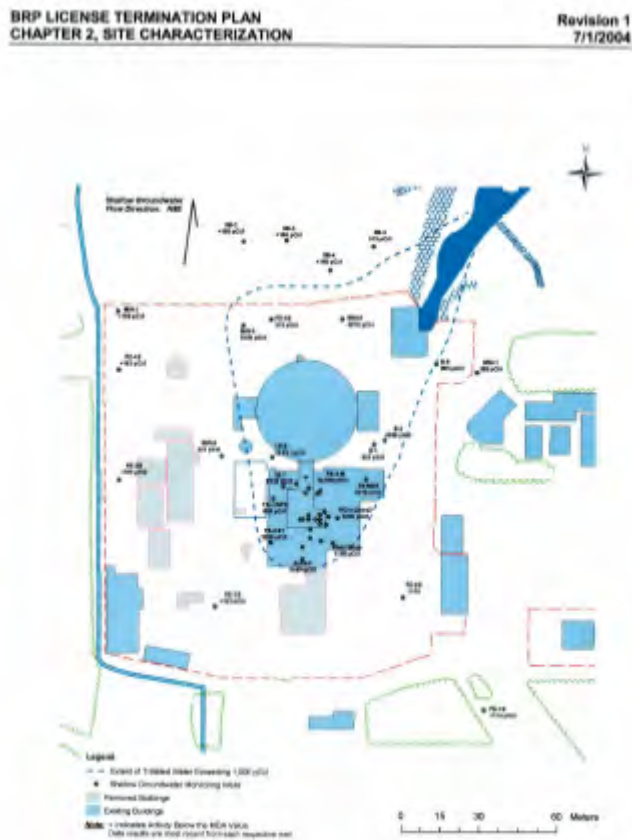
BRP LICENSE TERMINATION PLAN
CHAPTER 2, SITE CHARACTERIZATION

Revision 1
7/1/2004

Shallow Groundwater Flow Direction: NW

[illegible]

Legend
Extent of Tritiated Water Exceeding 1,000 pCi/l
Shallow Groundwater Monitoring Wells
Removed Buildings
Existing Buildings
Note: < Indicates Activity Below the MDA Value. Data results are most recent from each respective well

0 15 30 60 Meters